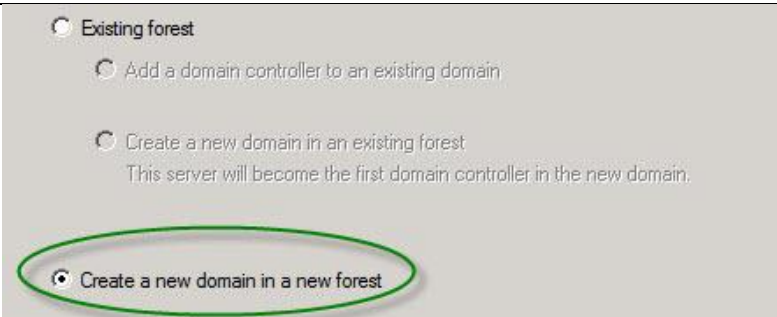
Existing forest

Add a domain controller to an existing domain

Create a new domain in an existing forest
This server will become the first domain controller in the new domain.

Create a new domain in a new forest